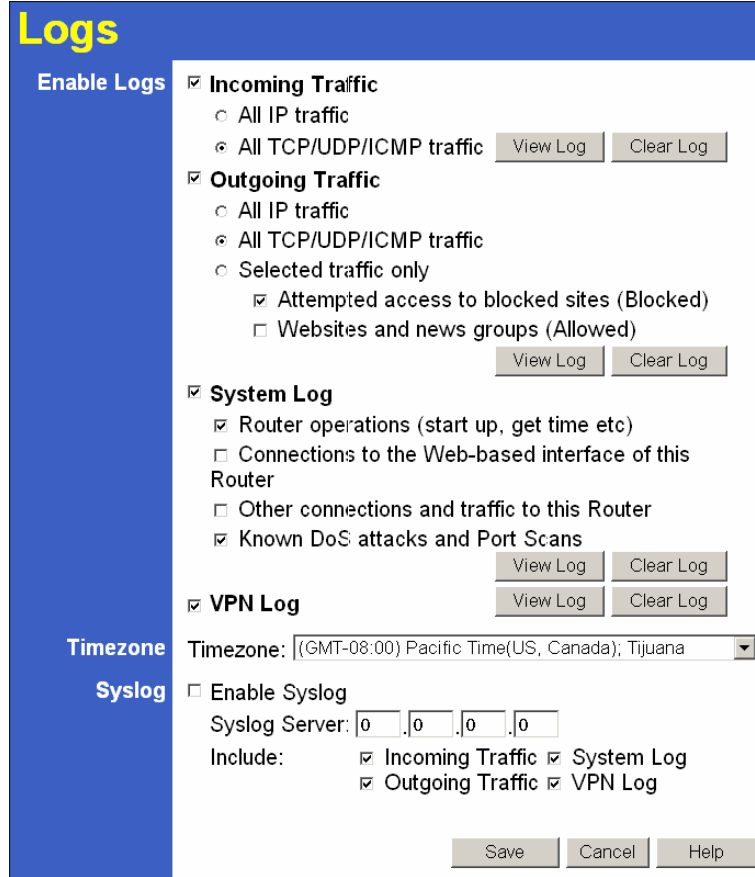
Logs

Enable Logs

☑ Incoming Traffic
○ All IP traffic
◉ All TCP/UDP/ICMP traffic View Log Clear Log

☑ Outgoing Traffic
○ All IP traffic
◉ All TCP/UDP/ICMP traffic
○ Selected traffic only
☑ Attempted access to blocked sites (Blocked)
☐ Websites and news groups (Allowed)
View Log Clear Log

☑ System Log
☑ Router operations (start up, get time etc)
☐ Connections to the Web-based interface of this Router
☐ Other connections and traffic to this Router
☑ Known DoS attacks and Port Scans
View Log Clear Log

☑ VPN Log View Log Clear Log

Timezone

Timezone: (GMT-08:00) Pacific Time(US, Canada); Tijuana

Syslog

☐ Enable Syslog
Syslog Server: 0 . 0 . 0 . 0
Include: ☑ Incoming Traffic ☑ System Log
☑ Outgoing Traffic ☑ VPN Log

Save Cancel Help